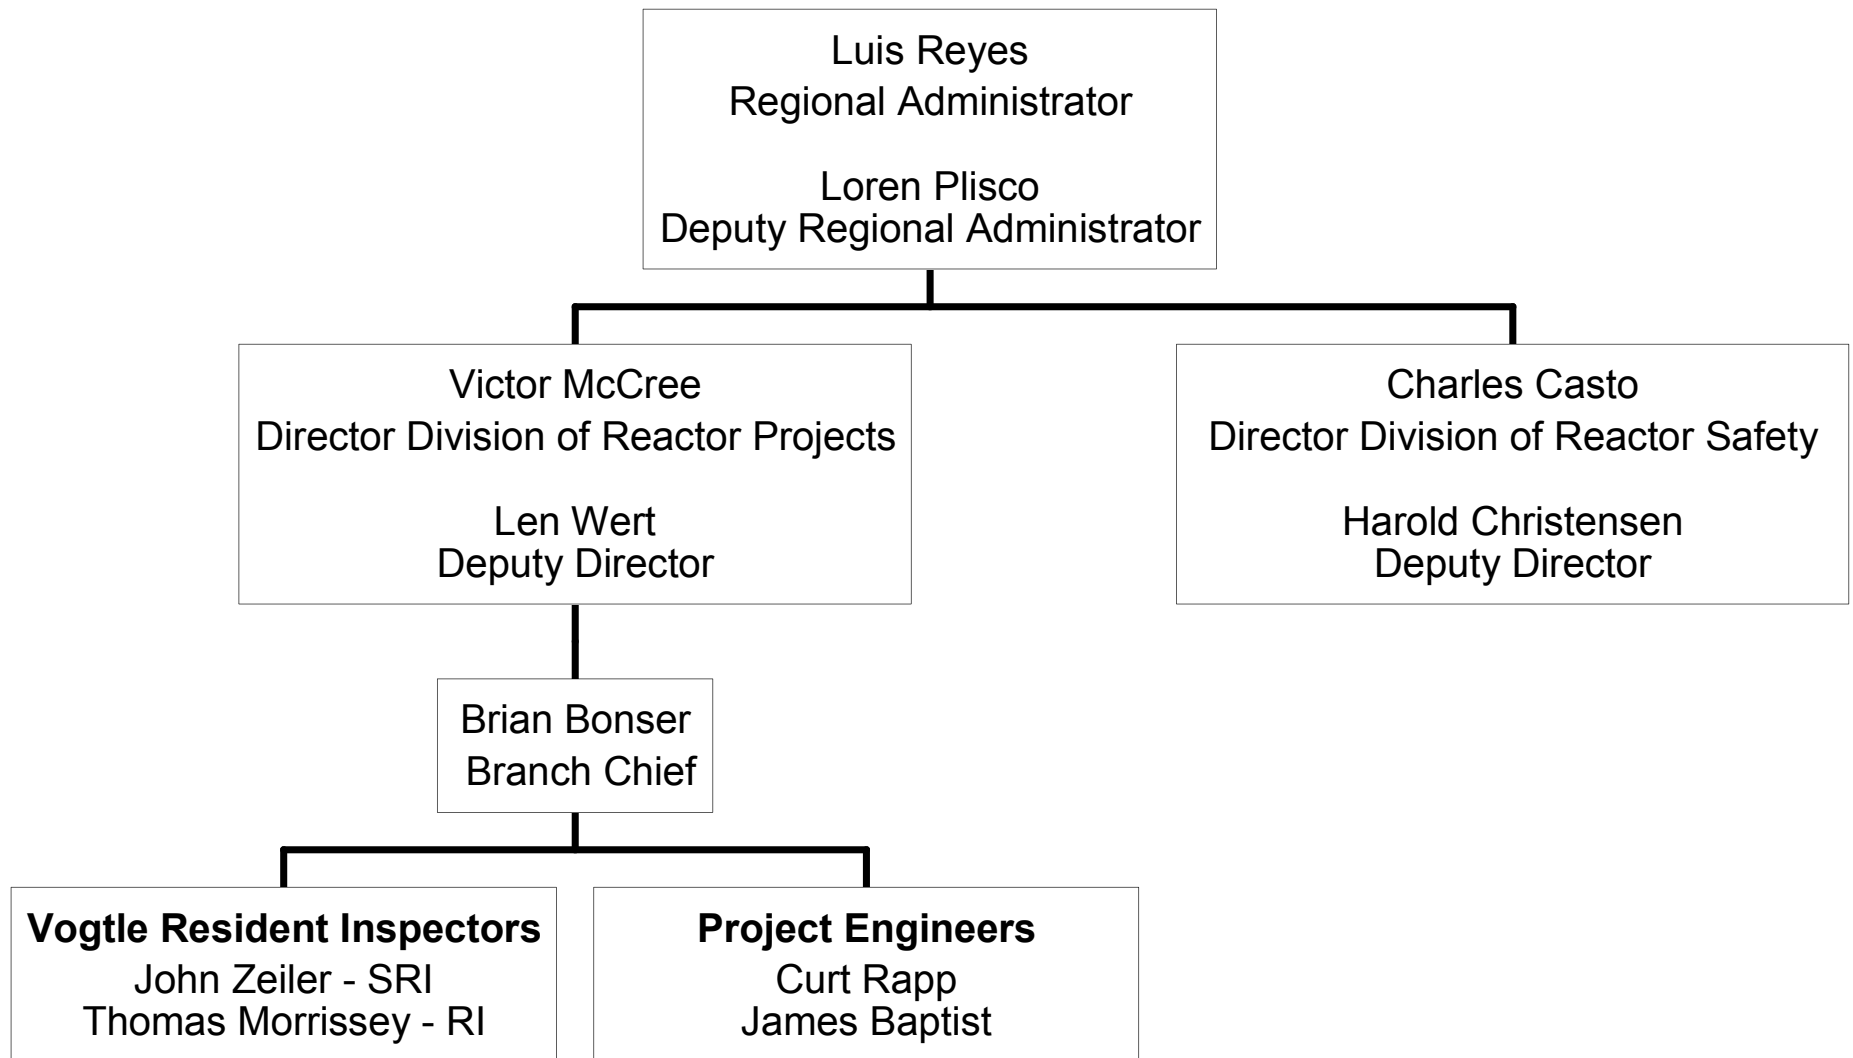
Luis Reyes
Regional Administrator

Loren Plisco
Deputy Regional Administrator

Victor McCree
Director Division of Reactor Projects

Len Wert
Deputy Director

Charles Casto
Director Division of Reactor Safety

Harold Christensen
Deputy Director

Brian Bonser
Branch Chief

**Vogtle Resident Inspectors**
John Zeiler - SRI
Thomas Morrissey - RI

**Project Engineers**
Curt Rapp
James Baptist